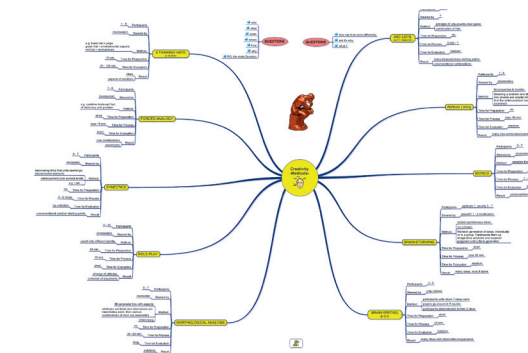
Creativity Methods

QUESTIONS
who
what
where
when
why
how
FAQ: the rosetta Questions

QUESTIONS
How can it be done differently
Ask the why
Ask why?

6 THINKING HATS
Participants
Materials by
Method
Time for Preparation
Time for Execution
Result

FORCED ANALOGY
Participants
Materials by
Method
Time for Preparation
Time for Process
Time for Evaluation
Result

SYNECTICS
Participants
Materials by
Method
Time for Preparation
Time for Process
Time for Evaluation
Result

ROLE PLAY
Participants
Materials by
Method
Time for Preparation
Time for Process
Time for Evaluation
Result

MORPHOLOGICAL ANALYSIS
Participants
Materials by
Method
Time for Preparation
Time for Process
Time for Evaluation
Result

BRAIN WRITING
Participants
Materials by
Method
Time for Preparation
Time for Process
Time for Evaluation
Result

BRAIN STORMING
Participants
Materials by
Method
Time for Preparation
Time for Process
Time for Evaluation
Result

METHOD 635
Participants
Materials by
Method
Time for Preparation
Time for Process
Time for Evaluation
Result

REVERSE
Participants
Materials by
Method
Time for Preparation
Time for Process
Time for Evaluation
Result

BIO CHAIN
Participants
Materials by
Method
Time for Preparation
Time for Process
Time for Evaluation
Result